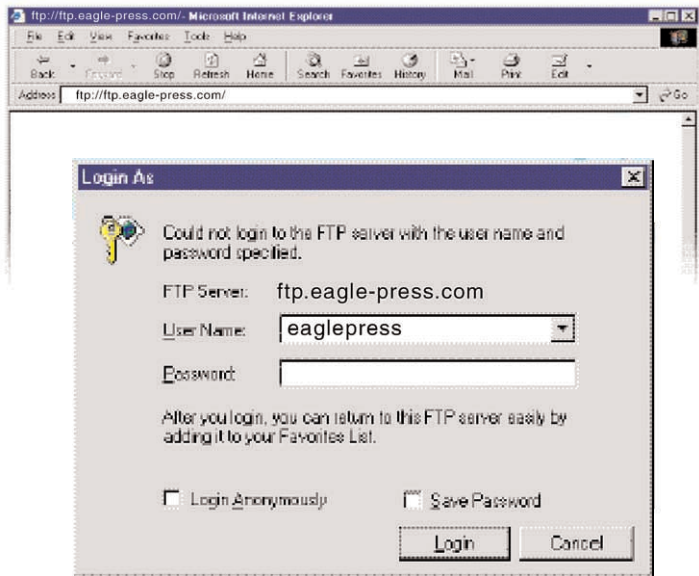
ftp://ftp.eagle-press.com/- Microsoft Internet Explorer

File Edit View Favorites Tools Help

Back Forward Stop Refresh Home Search Favorites History Mail Print Edit

Address ftp://ftp.eagle-press.com/

Go

Login As

Could not login to the FTP server with the user name and password specified.

FTP Server: ftp.eagle-press.com

User Name: eaglepress

Password:

After you login, you can return to this FTP server easily by adding it to your Favorites List.

Login Anonymously

Save Password

Login

Cancel